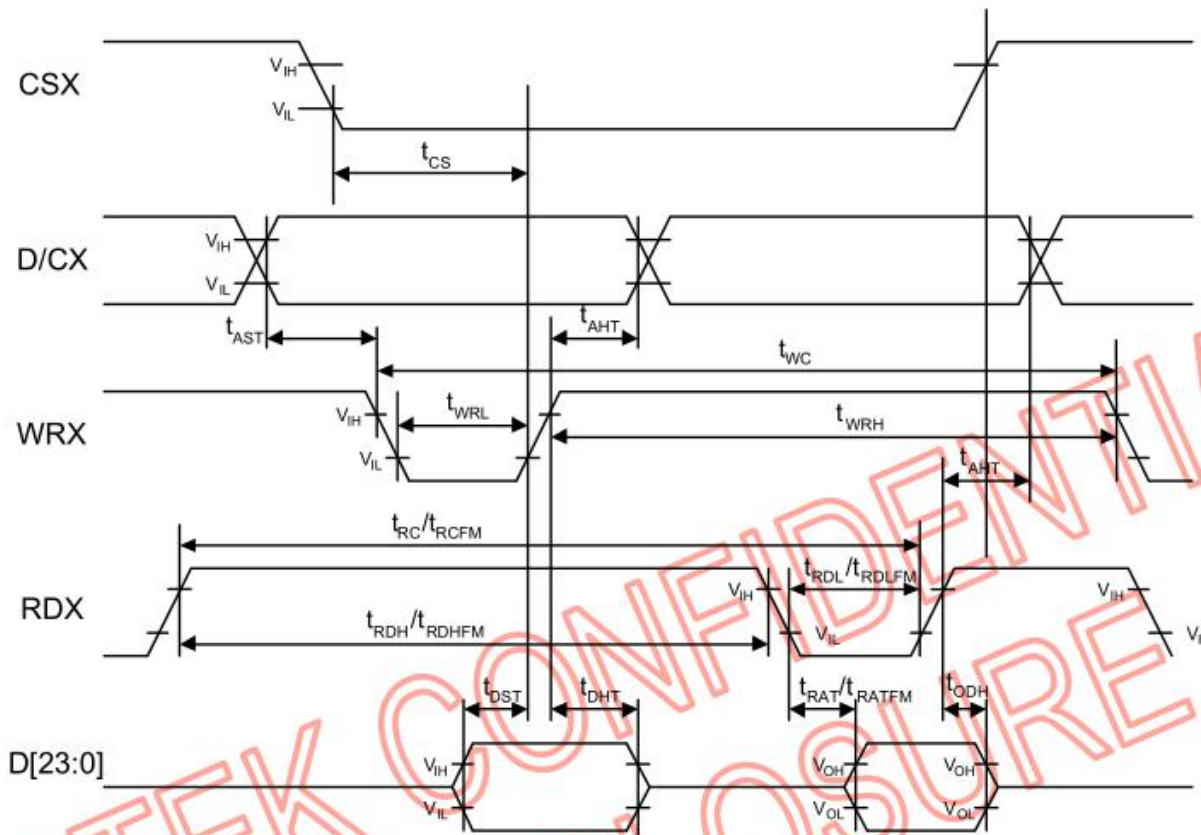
CSX

$V_{IH}$

$V_{IL}$

$t_{CS}$

D/CX

$V_{IH}$

$V_{IL}$

$t_{AST}$

$t_{AHT}$

$t_{WC}$

WRX

$V_{IH}$

$t_{WRL}$

$t_{WRH}$

$V_{IL}$

$t_{AHT}$

$t_{RC}/t_{RCFM}$

$t_{RDL}/t_{RDLFM}$

RDX

$V_{IH}$

$V_{IH}$

$t_{RDH}/t_{RDHFM}$

$V_{IL}$

V

$t_{DST}$

$t_{DHT}$

$t_{RAT}/t_{RATFM}$

$t_{ODH}$

D[23:0]

$V_{IH}$

$V_{OH}$

$V_{OH}$

$V_{IL}$

$V_{OL}$

$V_{OL}$

TEK CONFIDENTI

OSURE